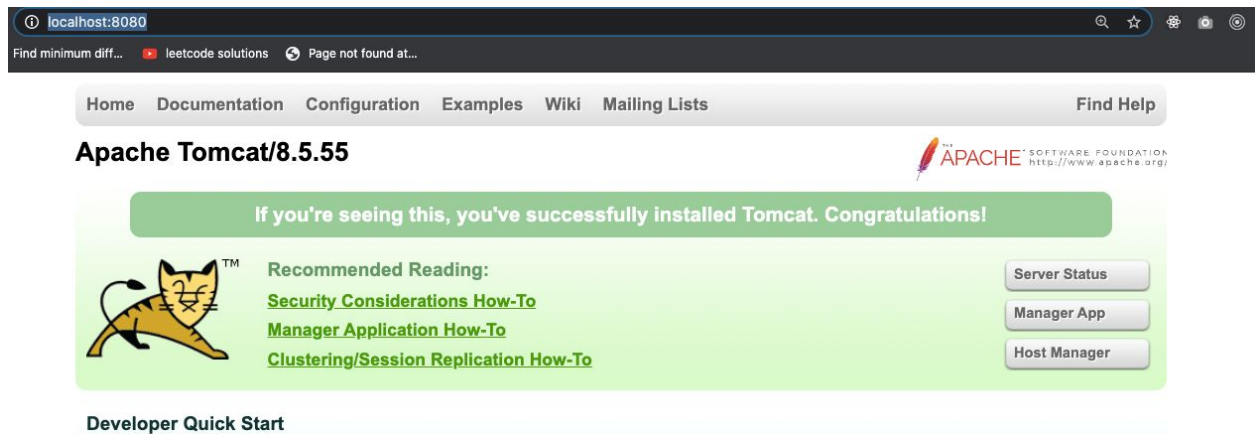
localhost:8080

Find minimum diff... leetcode solutions Page not found at...

Home Documentation Configuration Examples Wiki Mailing Lists Find Help

Apache Tomcat/8.5.55

THE APACHE SOFTWARE FOUNDATION http://www.apache.org/

If you're seeing this, you've successfully installed Tomcat. Congratulations!

TM

Recommended Reading:

Security Considerations How-To

Manager Application How-To

Clustering/Session Replication How-To

Server Status

Manager App

Host Manager

Developer Quick Start